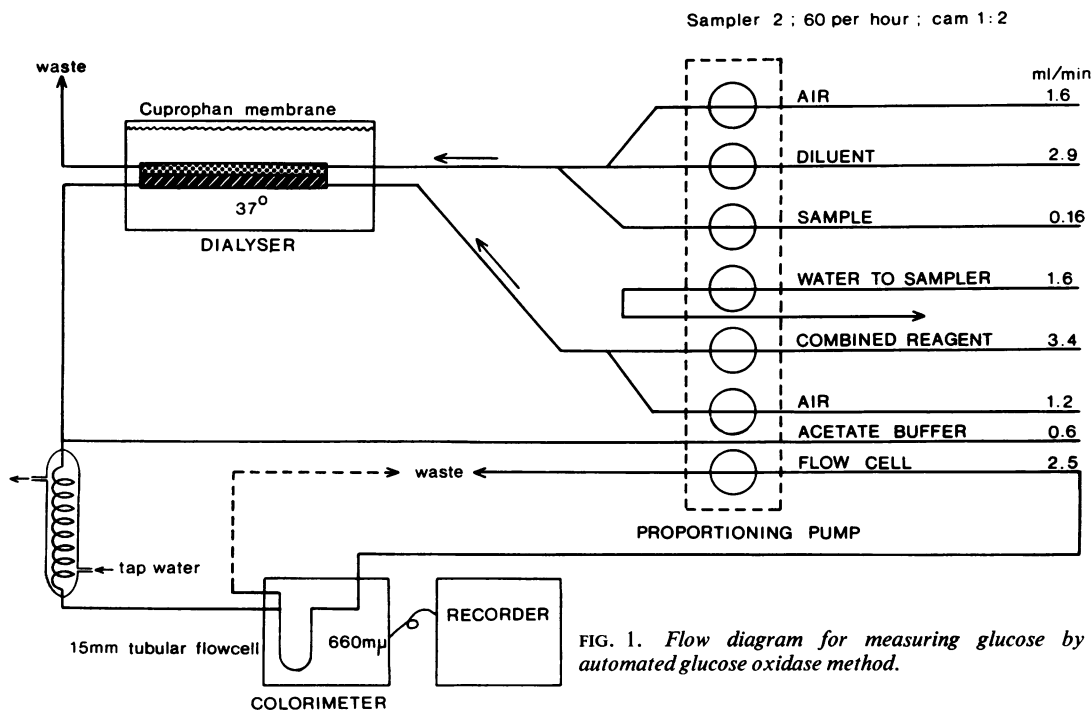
Sampler 2 ; 60 per hour ; cam 1:2

waste

Cuprophan membrane

$37^0$

DIALYSER

| | ml/min |
|---|---|
| AIR | 1.6 |
| DILUENT | 2.9 |
| SAMPLE | 0.16 |
| WATER TO SAMPLER | 1.6 |
| COMBINED REAGENT | 3.4 |
| AIR | 1.2 |
| ACETATE BUFFER | 0.6 |
| FLOW CELL | 2.5 |

waste

PROPORTIONING PUMP

tap water

15mm tubular flowcell

660mμ

RECORDER

COLORIMETER

FIG. 1. *Flow diagram for measuring glucose by automated glucose oxidase method.*